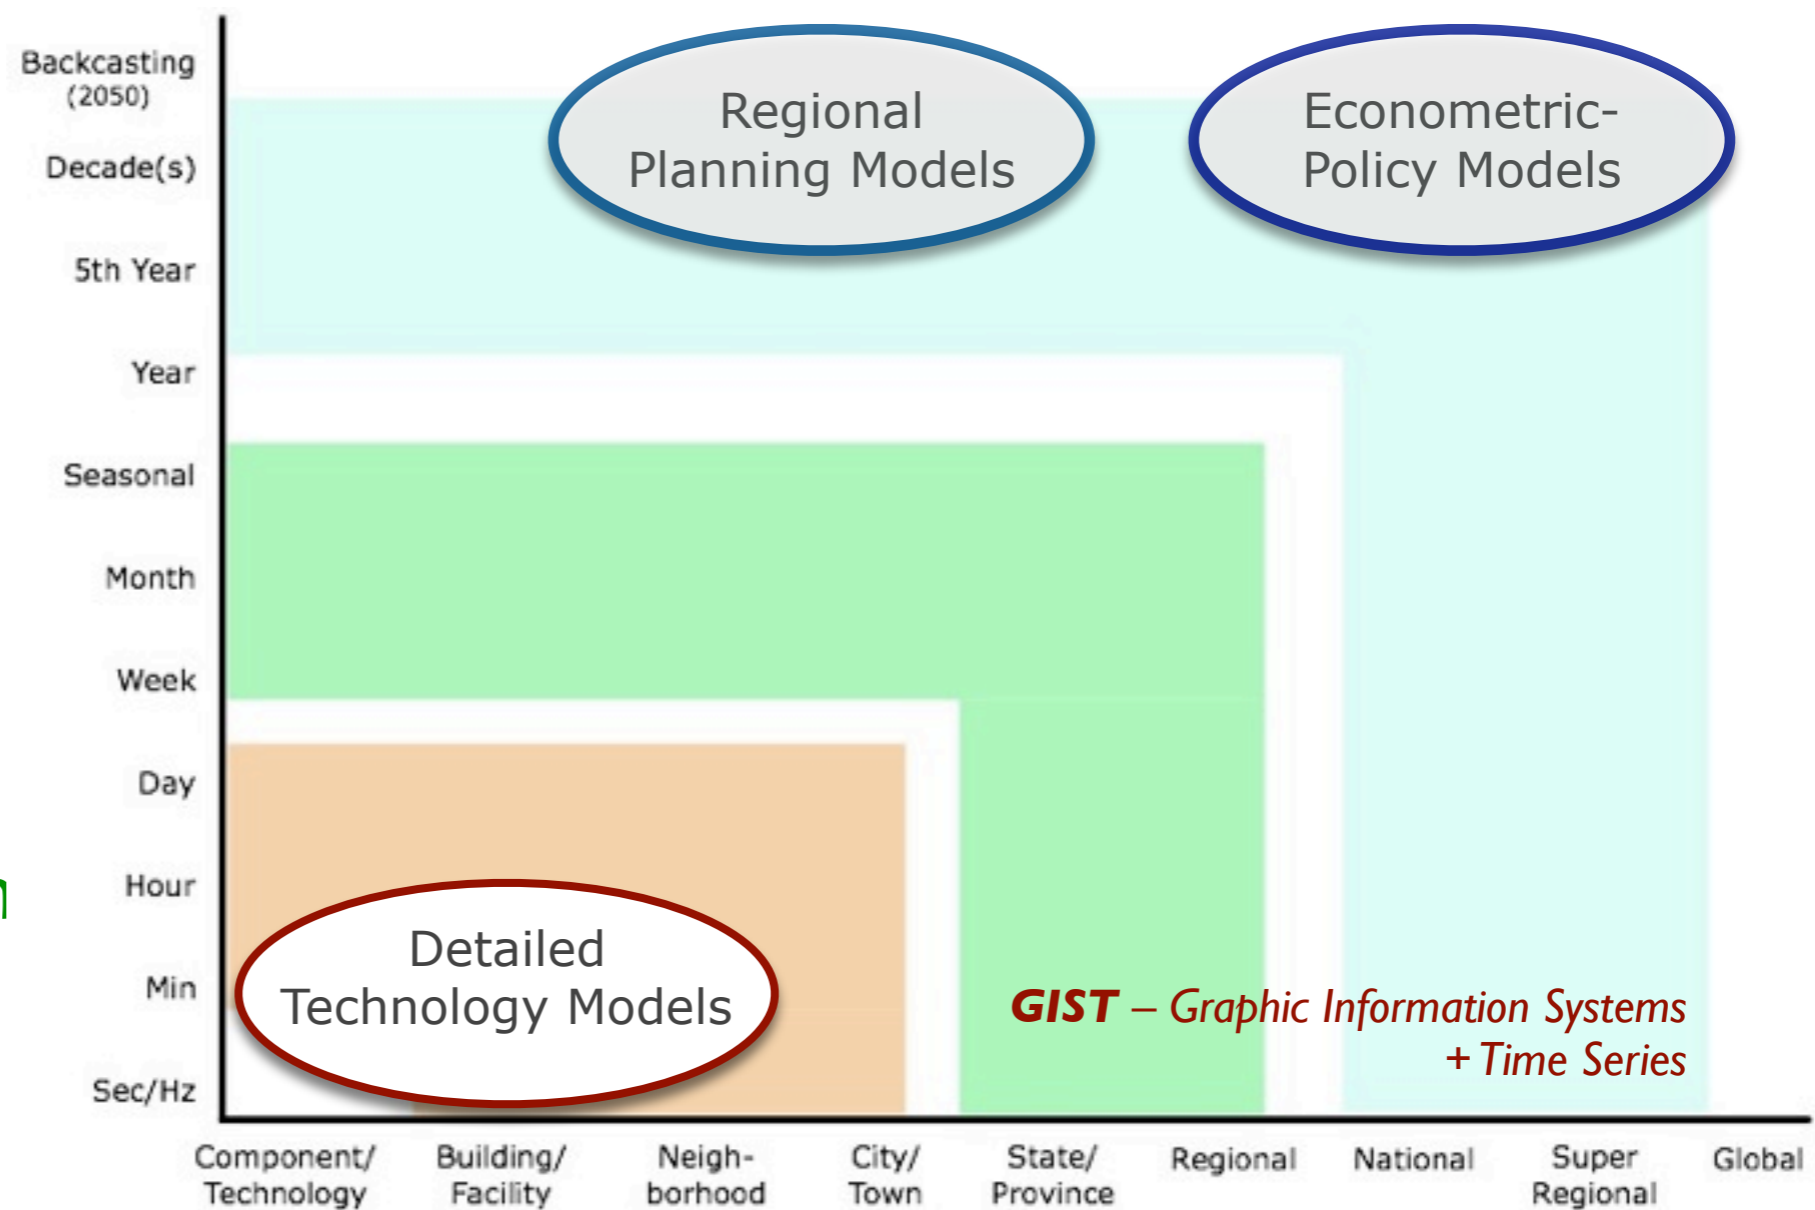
Backcasting (2050)

Decade(s)

5th Year

Year

Seasonal

Month

Week

Day

Hour

Min

Sec/Hz

Regional Planning Models

Econometric-Policy Models

Detailed Technology Models

GIST – Graphic Information Systems + Time Series

Component/ Technology

Building/ Facility

Neigh-borhood

City/ Town

State/ Province

Regional

National

Super Regional

Global